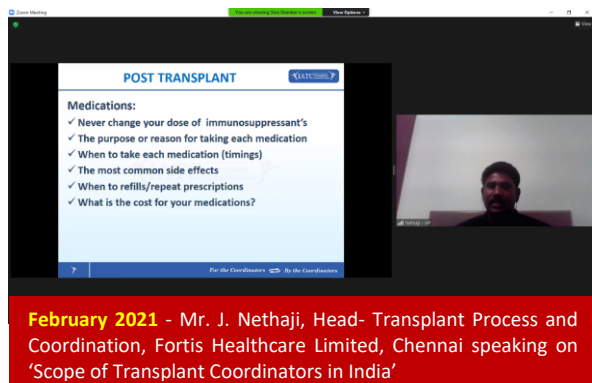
Zoom Meeting

You are viewing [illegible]'s screen

View Options

POST TRANSPLANT

IATC

Medications:

✓ Never change your dose of immunosuppressant's

✓ The purpose or reason for taking each medication

✓ When to take each medication (timings)

✓ The most common side effects

✓ When to refills/repeat prescriptions

✓ What is the cost for your medications?

For the Coordinators ⇄ By the Coordinators

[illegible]

February 2021 - Mr. J. Nethaji, Head- Transplant Process and Coordination, Fortis Healthcare Limited, Chennai speaking on 'Scope of Transplant Coordinators in India'